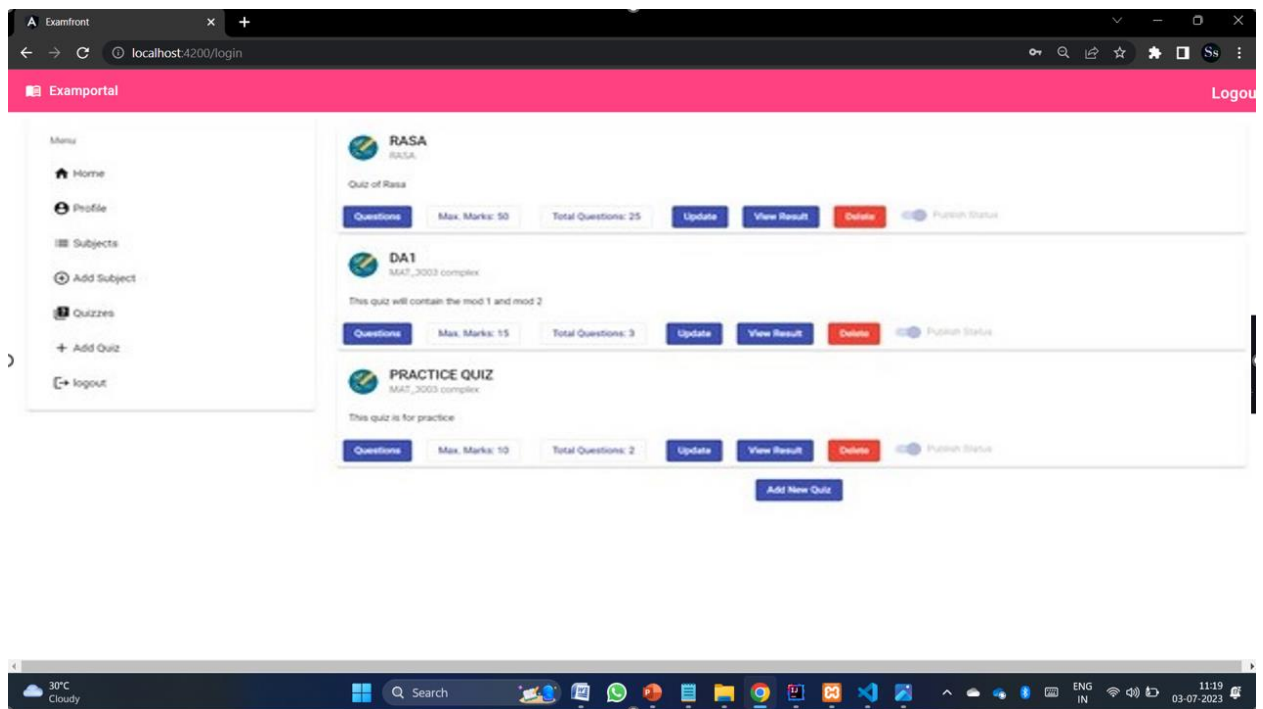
Examfront
localhost:4200/login

Examportal
Logou

Menu
Home
Profile
Subjects
Add Subject
Quizzes
Add Quiz
logout

RASA
RASA
Quiz of Rasa
Questions | Max. Marks: 50 | Total Questions: 25 | Update | View Result | Delete | Publish Status

DA1
MAT_3003 complex
This quiz will contain the mod 1 and mod 2
Questions | Max. Marks: 15 | Total Questions: 3 | Update | View Result | Delete | Publish Status

PRACTICE QUIZ
MAT_3003 complex
This quiz is for practice
Questions | Max. Marks: 10 | Total Questions: 2 | Update | View Result | Delete | Publish Status

Add New Quiz

30°C
Cloudy
Search
ENG
IN
11:19
03-07-2023